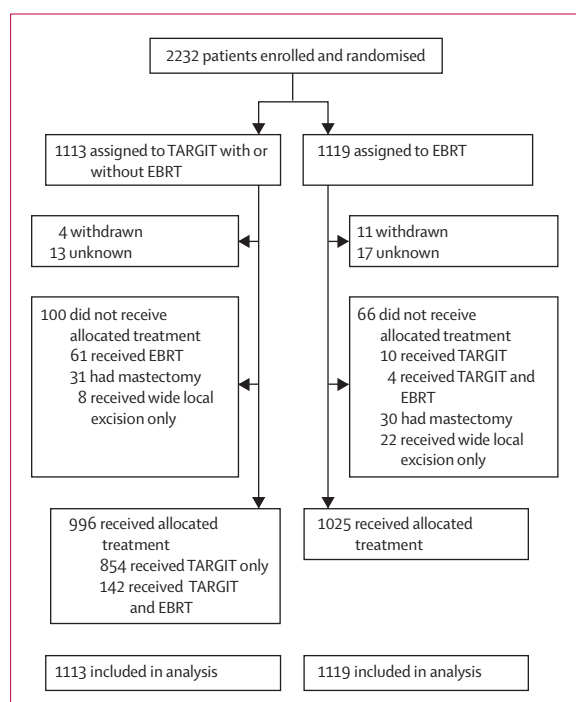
2232 patients enrolled and randomised

1113 assigned to TARGIT with or without EBRT

1119 assigned to EBRT

4 withdrawn
13 unknown

11 withdrawn
17 unknown

100 did not receive allocated treatment
61 received EBRT
31 had mastectomy
8 received wide local excision only

66 did not receive allocated treatment
10 received TARGIT
4 received TARGIT and EBRT
30 had mastectomy
22 received wide local excision only

996 received allocated treatment
854 received TARGIT only
142 received TARGIT and EBRT

1025 received allocated treatment

1113 included in analysis

1119 included in analysis